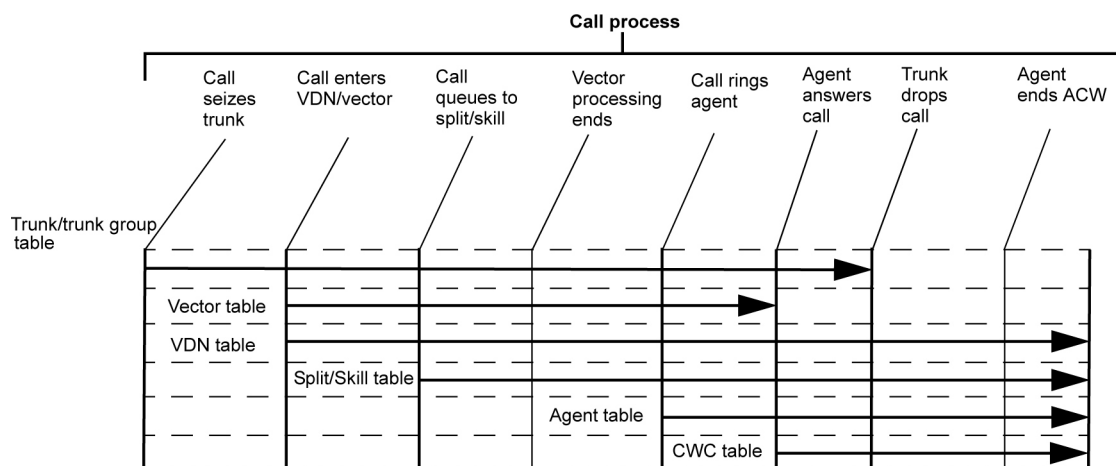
Call process

Call seizes trunk

Call enters VDN/vector

Call queues to split/skill

Vector processing ends

Call rings agent

Agent answers call

Trunk drops call

Agent ends ACW

Trunk/trunk group table

Vector table

VDN table

Split/Skill table

Agent table

CWC table